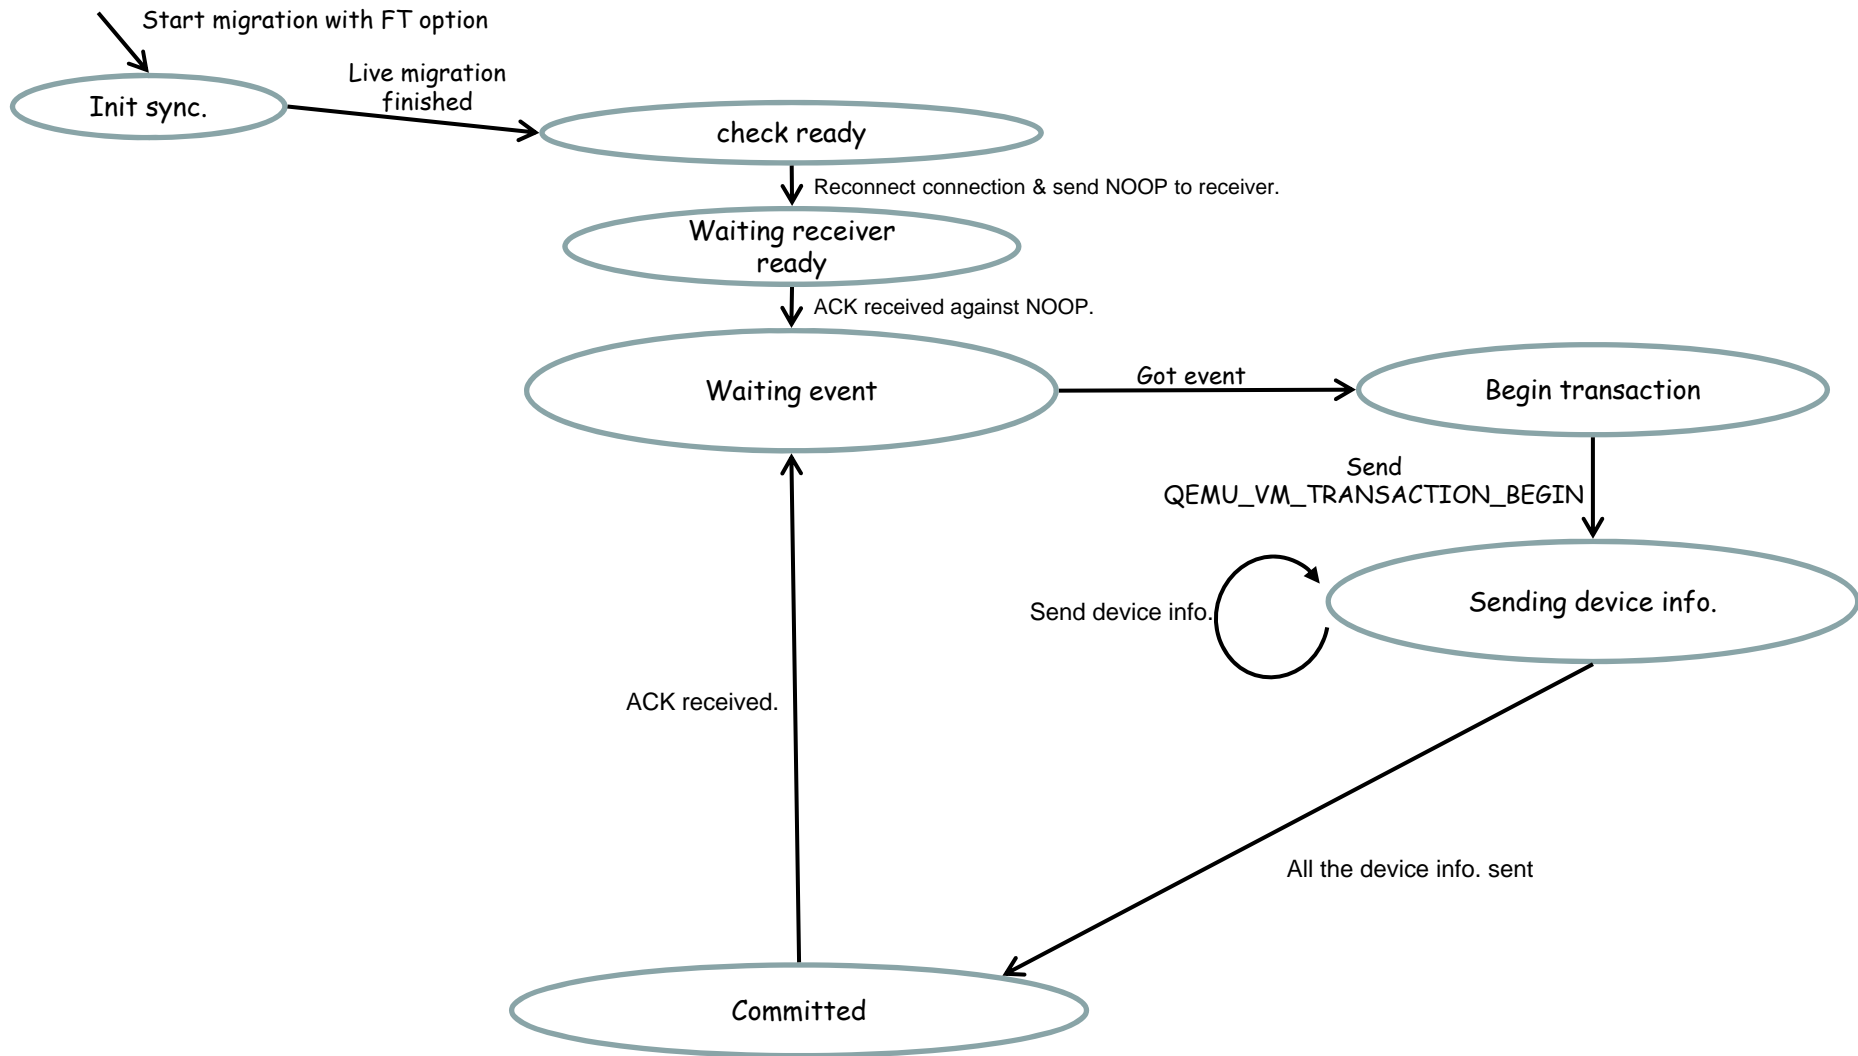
Start migration with FT option

Init sync.

Live migration finished

check ready

Reconnect connection & send NOOP to receiver.

Waiting receiver ready

ACK received against NOOP.

Waiting event

Got event

Begin transaction

Send QEMU_VM_TRANSACTION_BEGIN

Send device info.

Sending device info.

ACK received.

All the device info. sent

Committed